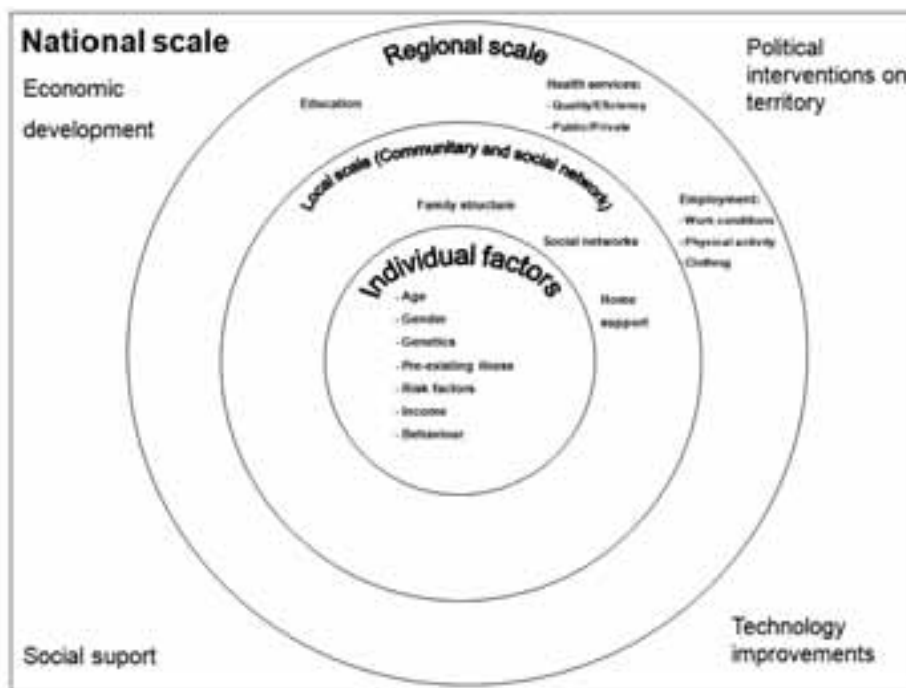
National scale

Economic development

Regional scale

Political interventions on territory

Education

Health services:
- Quality/Efficiency
- Public/Private

Local scale (Communitary and social network)

Employment:
- Work conditions
- Physical activity
- Clothing

Family structure

Social networks

Individual factors

Home support

- Age
- Gender
- Genetics
- Pre-existing illness
- Risk factors
- Income
- Behaviour

Social suport

Technology improvements